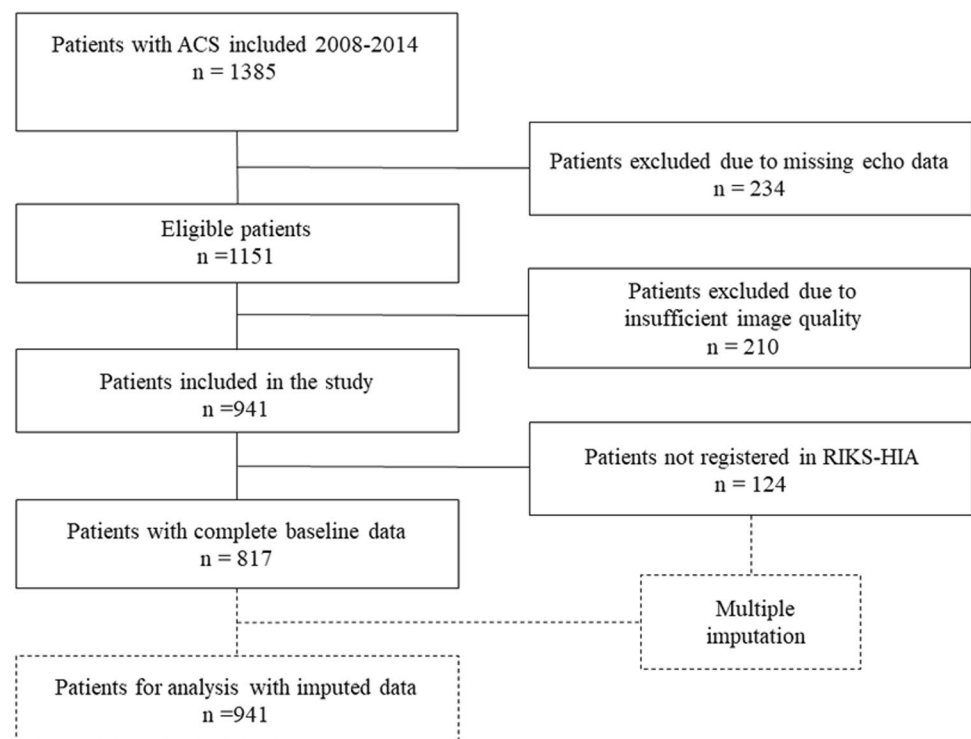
Patients with ACS included 2008-2014
n = 1385

Patients excluded due to missing echo data
n = 234

Eligible patients
n =1151

Patients excluded due to insufficient image quality
n = 210

Patients included in the study
n =941

Patients not registered in RIKS-HIA
n = 124

Patients with complete baseline data
n = 817

Multiple imputation

Patients for analysis with imputed data
n =941